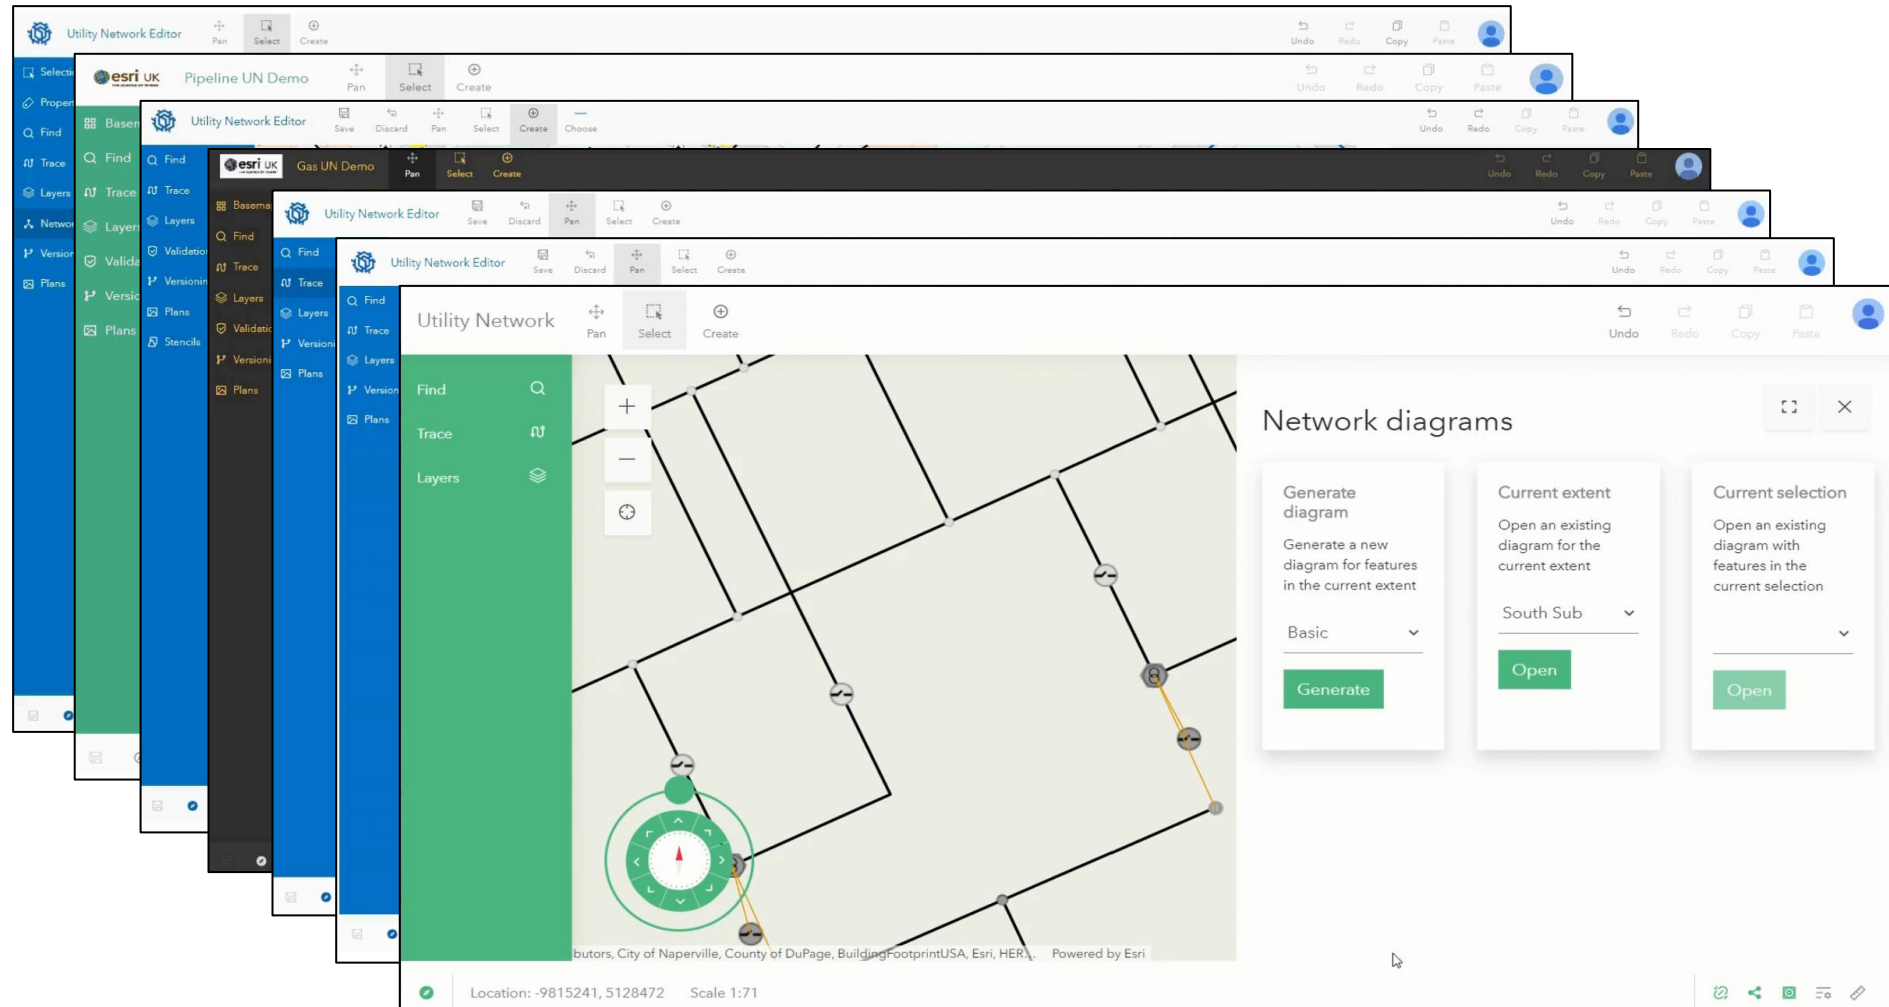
Utility Network Editor Pan Select Create Undo Redo Copy Paste

Selecti Proper Find Trace Layers Networ Version Plans

esri UK Pipeline UN Demo Pan Select Create Undo Redo Copy Paste

Basem Find Trace Layer Valid Versi Plans

Utility Network Editor Save Discard Pan Select Create Choose Undo Redo Copy Paste

Find Trace Layers Validatio Versionin Plans Stencils

esri UK Gas UN Demo Pan Select Create Undo Redo Copy Paste

Basema Find Trace Layers Validati Versioni Plans

Utility Network Editor Save Discard Pan Select Create Undo Redo Copy Paste

Find Trace Layers Versioni Plans

Utility Network Editor Save Discard Pan Select Create Undo Redo Copy Paste

Find Trace Layers Version Plans

Utility Network Pan Select Create Undo Redo Copy Paste

Find
Trace
Layers

Network diagrams

Generate diagram
Generate a new diagram for features in the current extent
Basic
Generate

Current extent
Open an existing diagram for the current extent
South Sub
Open

Current selection
Open an existing diagram with features in the current selection
Open

butors, City of Naperville, County of DuPage, BuildingFootprintUSA, Esri, HER... Powered by Esri

Location: -9815241, 5128472 Scale 1:71